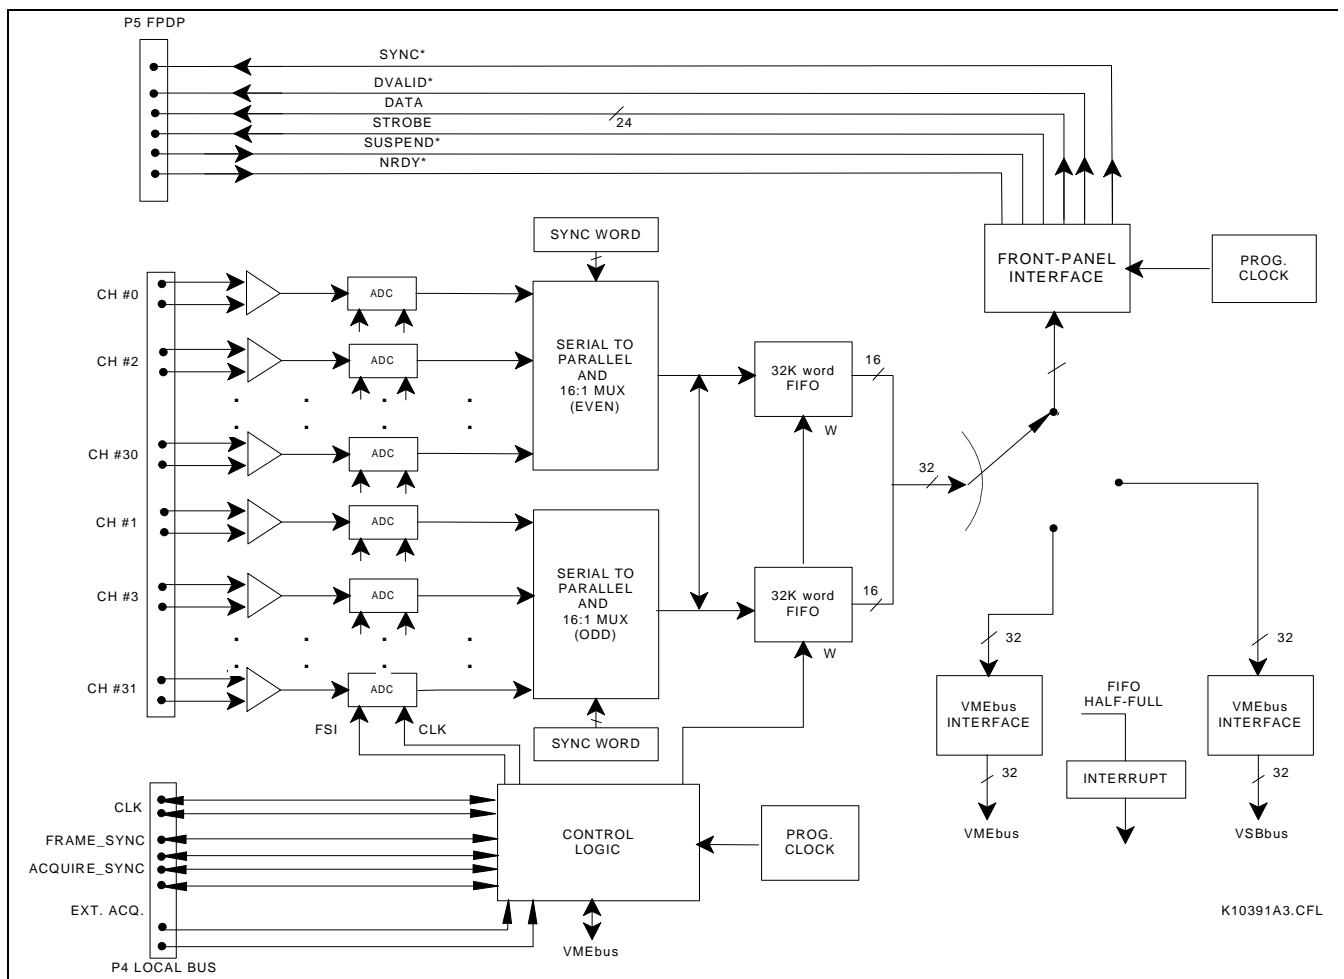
P5 FPDP

SYNC*
DVALID*
DATA
24
STROBE
SUSPEND*
NRDY*

SYNC WORD

FRONT-PANEL INTERFACE

PROG. CLOCK

CH #0
CH #2
CH #30
CH #1
CH #3
CH #31

ADC
ADC
ADC
ADC
ADC
ADC

SERIAL TO PARALLEL AND 16:1 MUX (EVEN)

SERIAL TO PARALLEL AND 16:1 MUX (ODD)

32K word FIFO
16
W

32

32K word FIFO
16
W

32
32

VMEbus INTERFACE
FIFO HALF-FULL
VMEbus INTERFACE

32
32

INTERRUPT

VMEbus
VSBbus

FSI
CLK

SYNC WORD

CLK
FRAME_SYNC
ACQUIRE_SYNC
EXT. ACQ.

CONTROL LOGIC

PROG. CLOCK

VMEbus

P4 LOCAL BUS

K10391A3.CFL